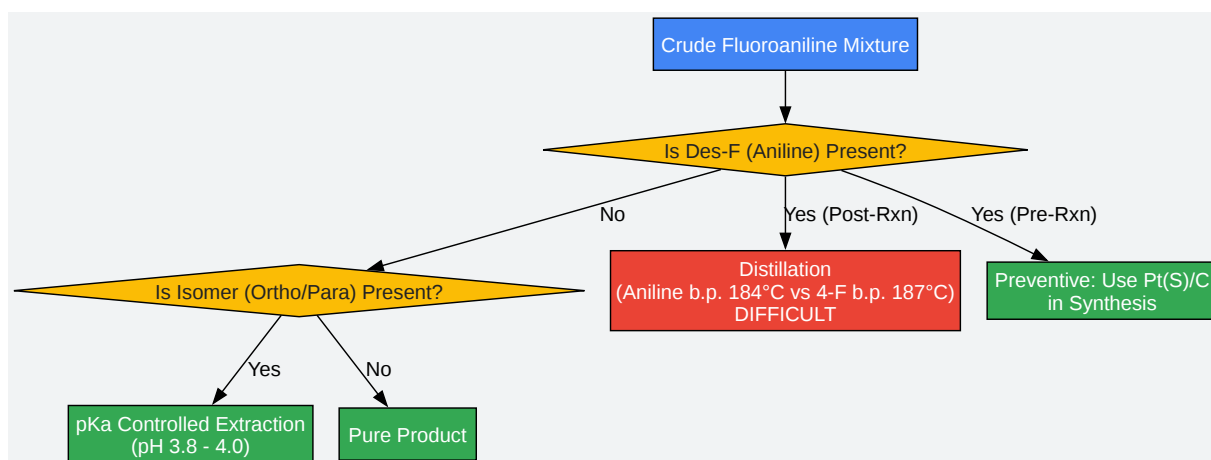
Crude Fluoroaniline Mixture

Is Des-F (Aniline) Present?

No

Yes (Post-Rxn)

Yes (Pre-Rxn)

Is Isomer (Ortho/Para) Present?

Distillation
(Aniline b.p. 184°C vs 4-F b.p. 187°C)
DIFFICULT

Preventive: Use Pt(S)/C
in Synthesis

Yes

No

pKa Controlled Extraction
(pH 3.8 - 4.0)

Pure Product